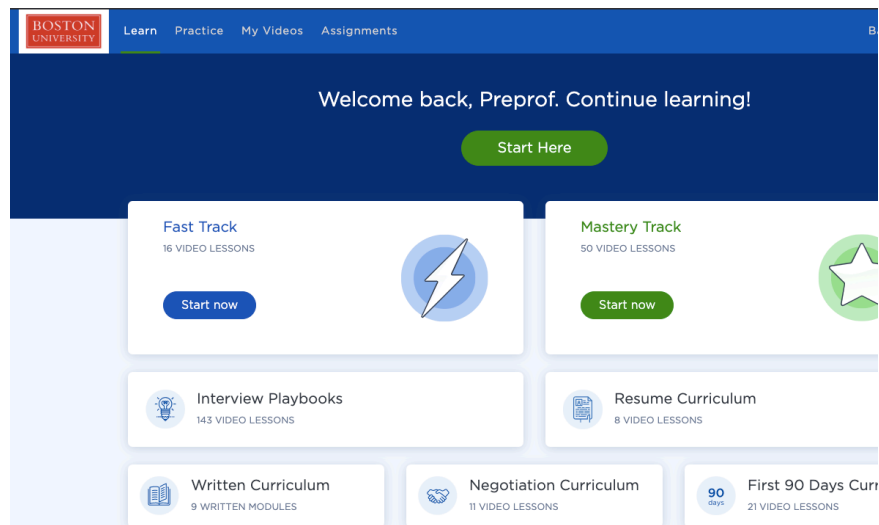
BOSTON UNIVERSITY

Learn Practice My Videos Assignments

Ba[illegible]

Welcome back, Preprof. Continue learning!

Start Here

Fast Track
16 VIDEO LESSONS
Start now

Mastery Track
50 VIDEO LESSONS
Start now

Interview Playbooks
143 VIDEO LESSONS

Resume Curriculum
8 VIDEO LESSONS

Written Curriculum
9 WRITTEN MODULES

Negotiation Curriculum
11 VIDEO LESSONS

90 days
First 90 Days Curr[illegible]
21 VIDEO LESSONS